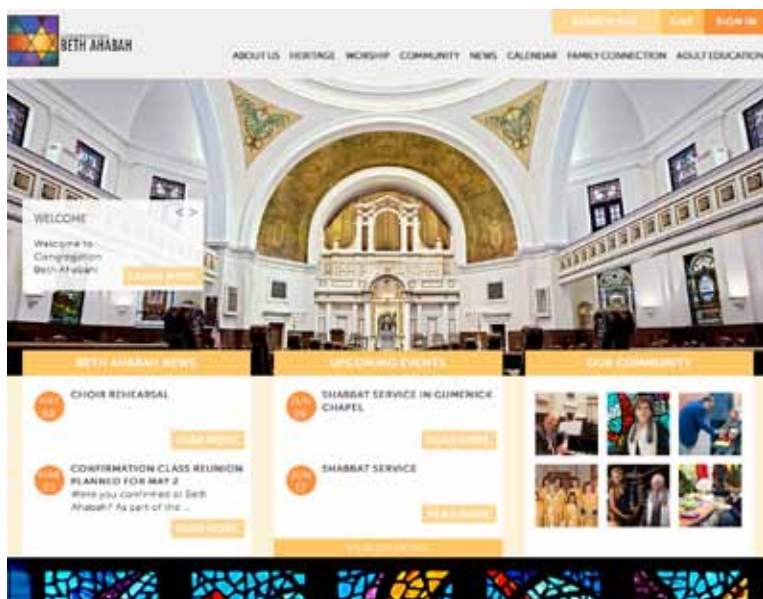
BETH AHABAH

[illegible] GIVE SIGN IN

ABOUT US HERITAGE WORSHIP COMMUNITY NEWS CALENDAR FAMILY CONNECTION ADULT EDUCATION

WELCOME

Welcome to Congregation Beth Ahabah!

LEARN MORE

BETH AHABAH NEWS

MAY 02

CHOIR REHEARSAL

READ MORE

MAR 27

CONFIRMATION CLASS REUNION PLANNED FOR MAY 2

Were you confirmed at Beth Ahabah? As part of the...

READ MORE

UPCOMING EVENTS

JUN 26

SHABBAT SERVICE IN GUMENICK CHAPEL

READ MORE

JUN 27

SHABBAT SERVICE

READ MORE

VIEW CALENDAR

OUR COMMUNITY